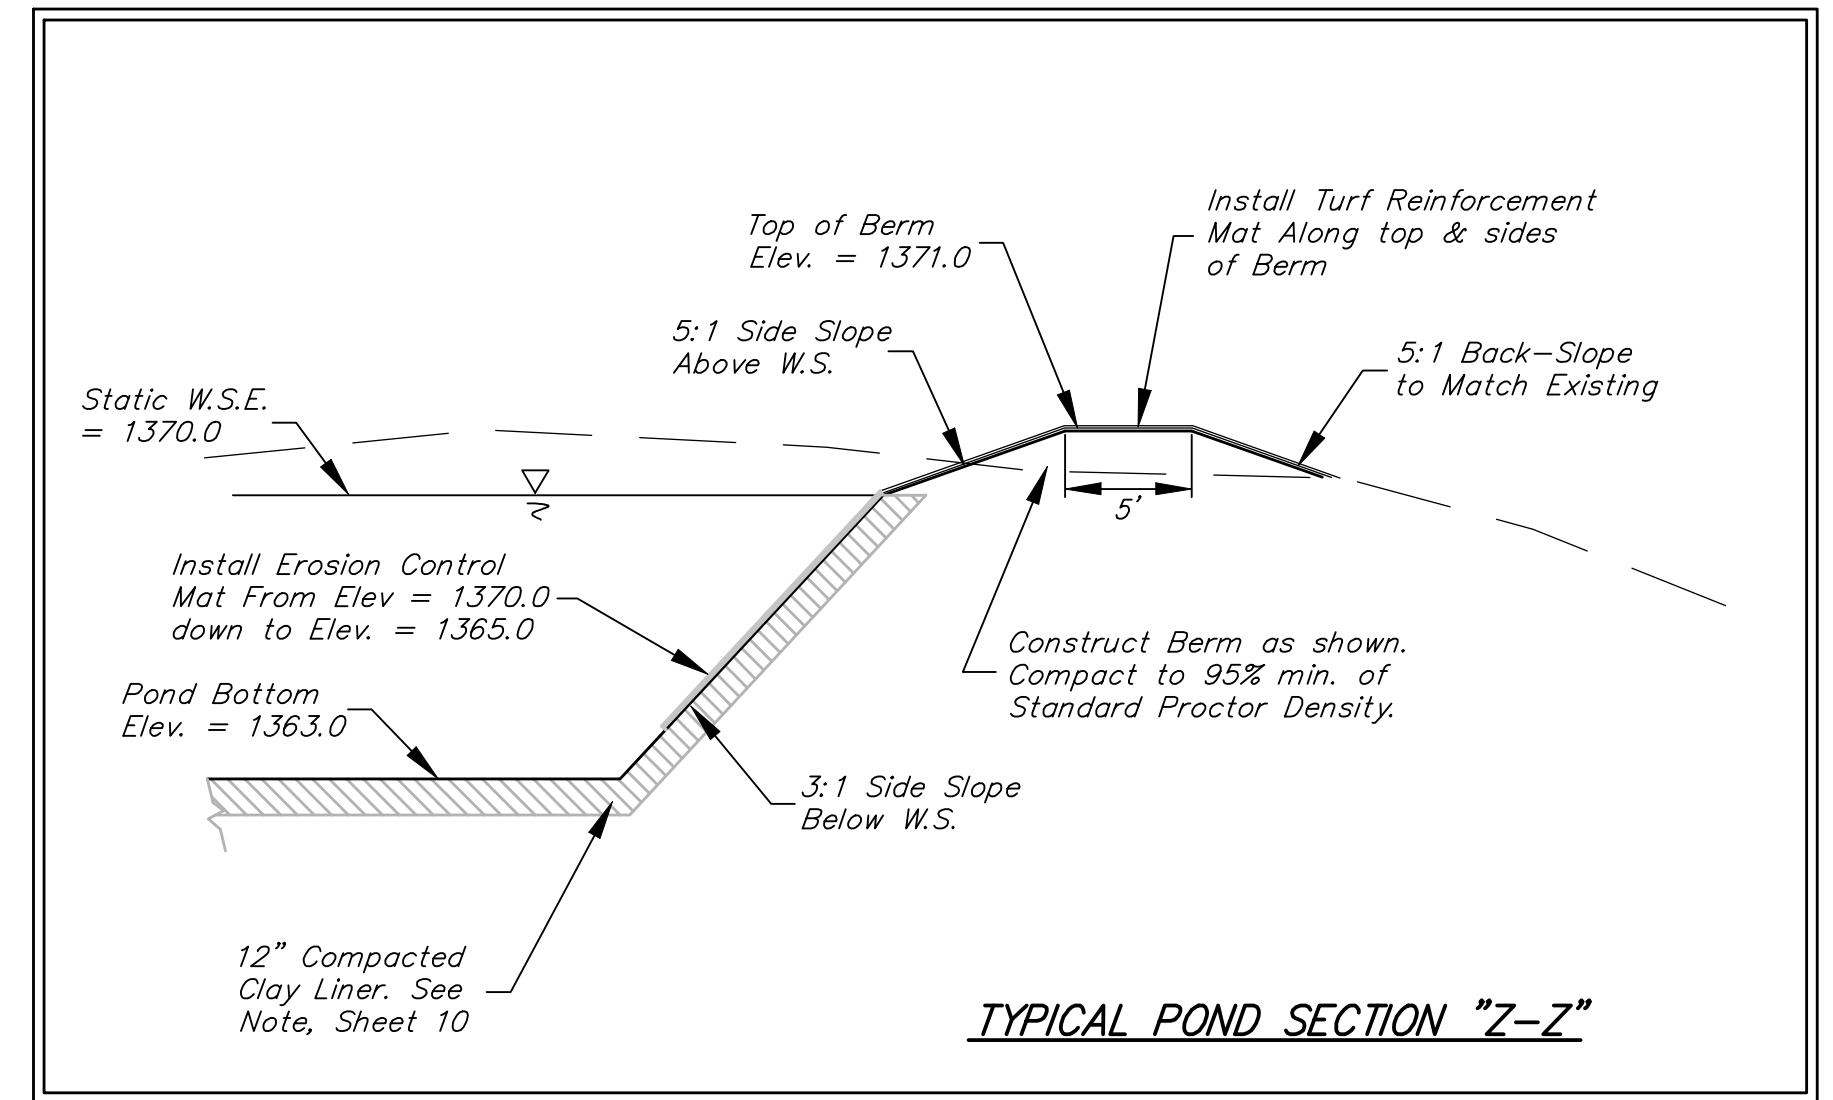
Top of Berm
Elev. = 1371.0

Install Turf Reinforcement Mat Along top & sides of Berm

5:1 Side Slope Above W.S.

5:1 Back-Slope to Match Existing

Static W.S.E. = 1370.0

5'

Install Erosion Control Mat From Elev = 1370.0 down to Elev. = 1365.0

Construct Berm as shown. Compact to 95% min. of Standard Proctor Density.

Pond Bottom
Elev. = 1363.0

3:1 Side Slope Below W.S.

12" Compacted Clay Liner. See Note, Sheet 10

TYPICAL POND SECTION "Z-Z"